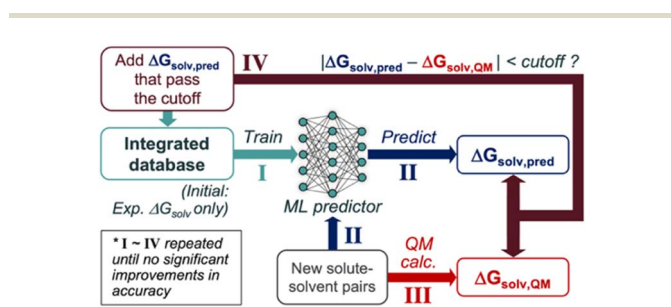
Add $\Delta G_{solv,pred}$ that pass the cutoff

IV

$|\Delta G_{solv,pred} - \Delta G_{solv,QM}|$ < cutoff ?

Integrated database

(Initial: Exp. $\Delta G_{solv}$ only)

Train

I

ML predictor

Predict

II

$\Delta G_{solv,pred}$

* I ~ IV repeated until no significant improvements in accuracy

II

New solute-solvent pairs

QM calc.

III

$\Delta G_{solv,QM}$